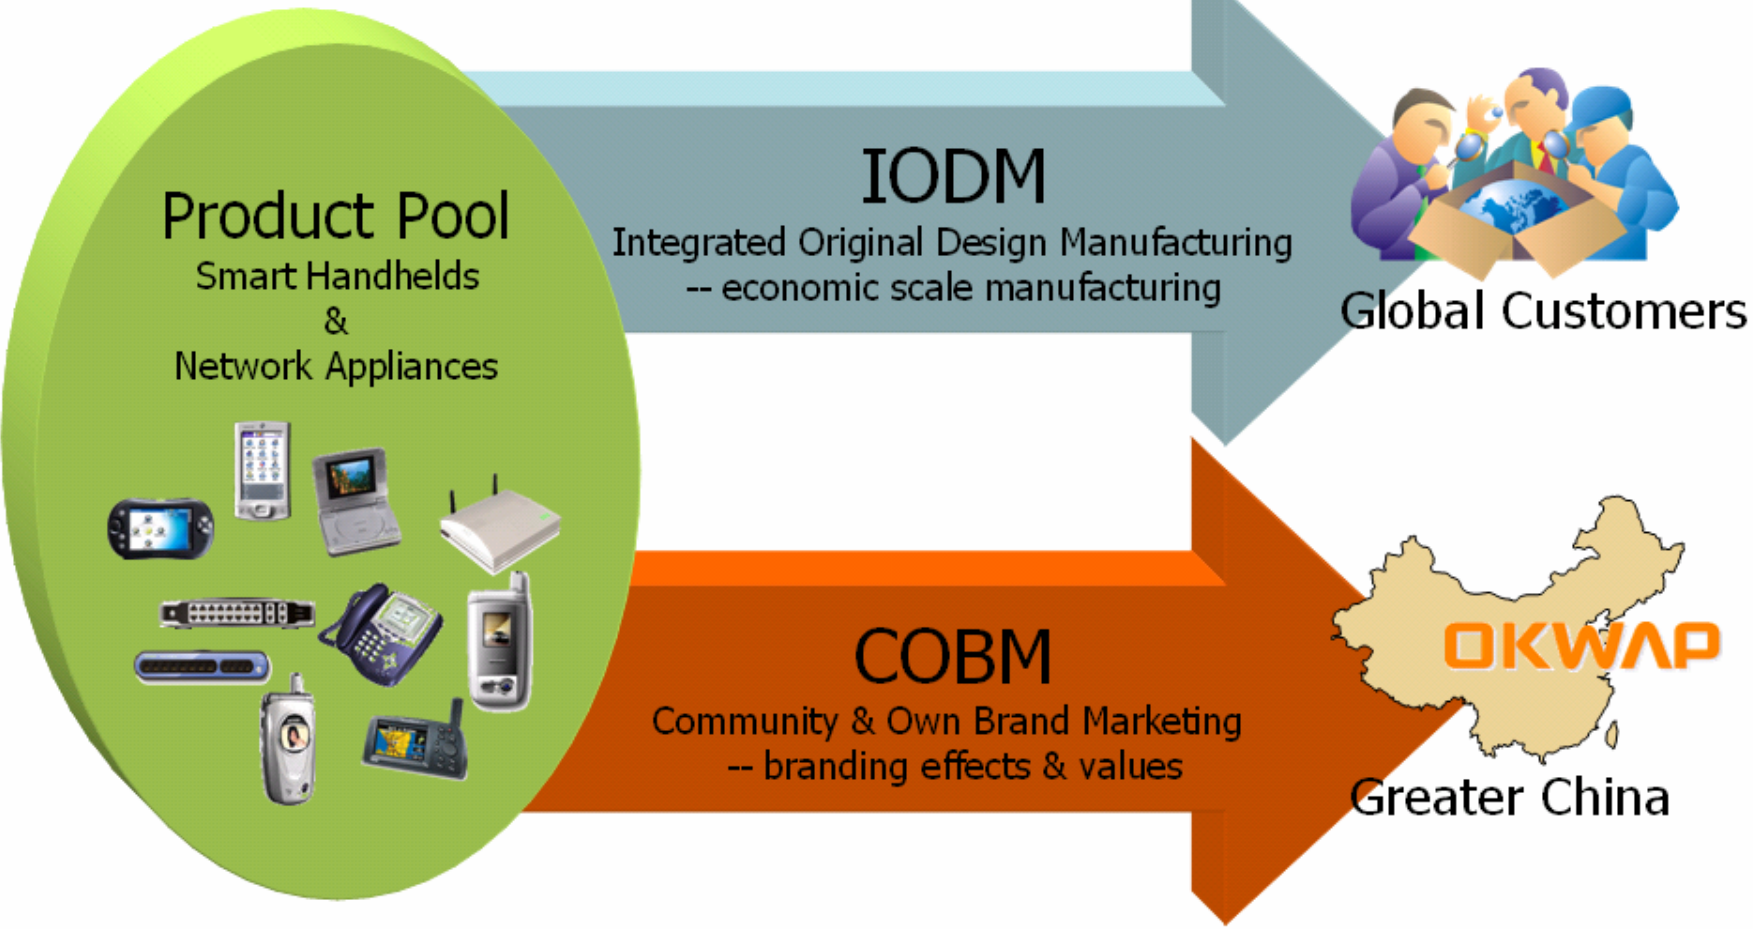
Product Pool
Smart Handhelds
&
Network Appliances

IODM
Integrated Original Design Manufacturing
-- economic scale manufacturing

Global Customers

COBM
Community & Own Brand Marketing
-- branding effects & values

OKWAP

Greater China